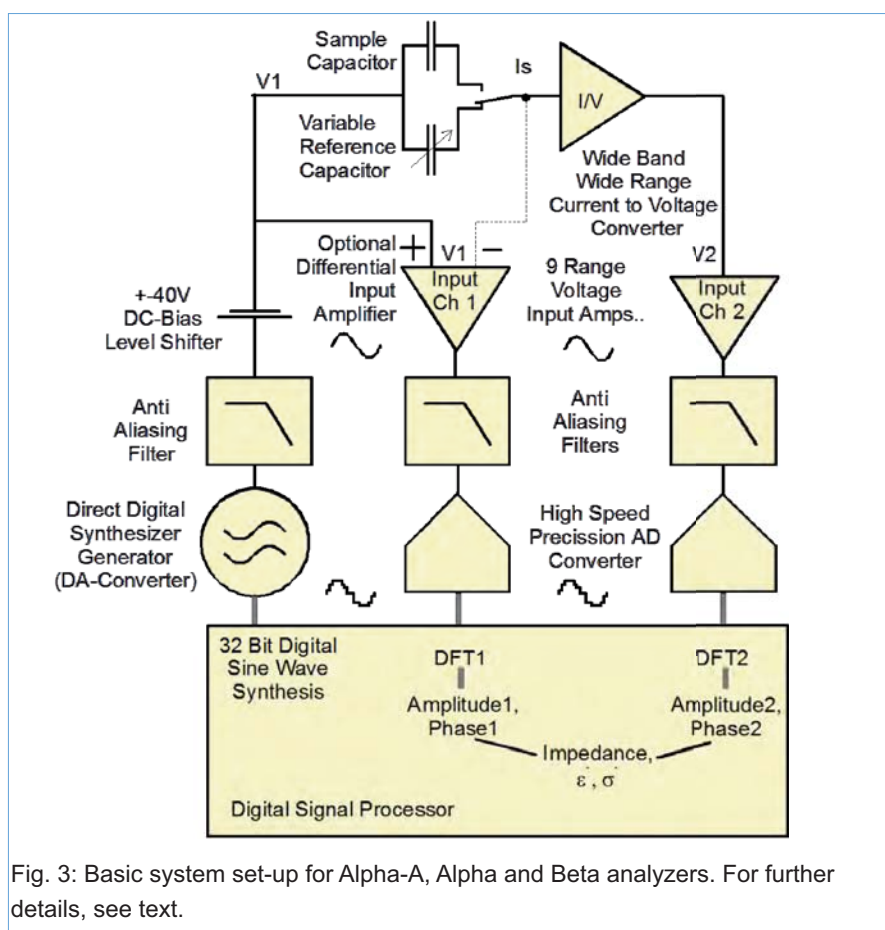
Sample Capacitor

V1

Is

I/V

Variable Reference Capacitor

Wide Band Wide Range Current to Voltage Converter

Optional Differential Input Amplifier

+ V1 −

Input Ch 1

9 Range Voltage Input Amps..

V2

Input Ch 2

+-40V DC-Bias Level Shifter

Anti Aliasing Filter

Anti Aliasing Filters

Direct Digital Synthesizer Generator (DA-Converter)

High Speed Precission AD Converter

32 Bit Digital Sine Wave Synthesis

DFT1

Amplitude1, Phase1

DFT2

Amplitude2, Phase2

Impedance, $\varepsilon$, $\sigma$

Digital Signal Processor

Fig. 3: Basic system set-up for Alpha-A, Alpha and Beta analyzers. For further details, see text.